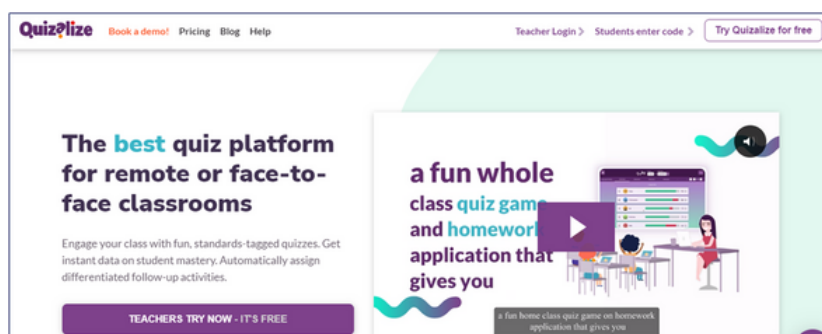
Quizalize Book a demo! Pricing Blog Help

Teacher Login > Students enter code > Try Quizalize for free

The best quiz platform for remote or face-to-face classrooms

Engage your class with fun, standards-tagged quizzes. Get instant data on student mastery. Automatically assign differentiated follow-up activities.

TEACHERS TRY NOW - IT'S FREE

a fun whole class quiz game and homework application that gives you

a fun home class quiz game on homework application that gives you